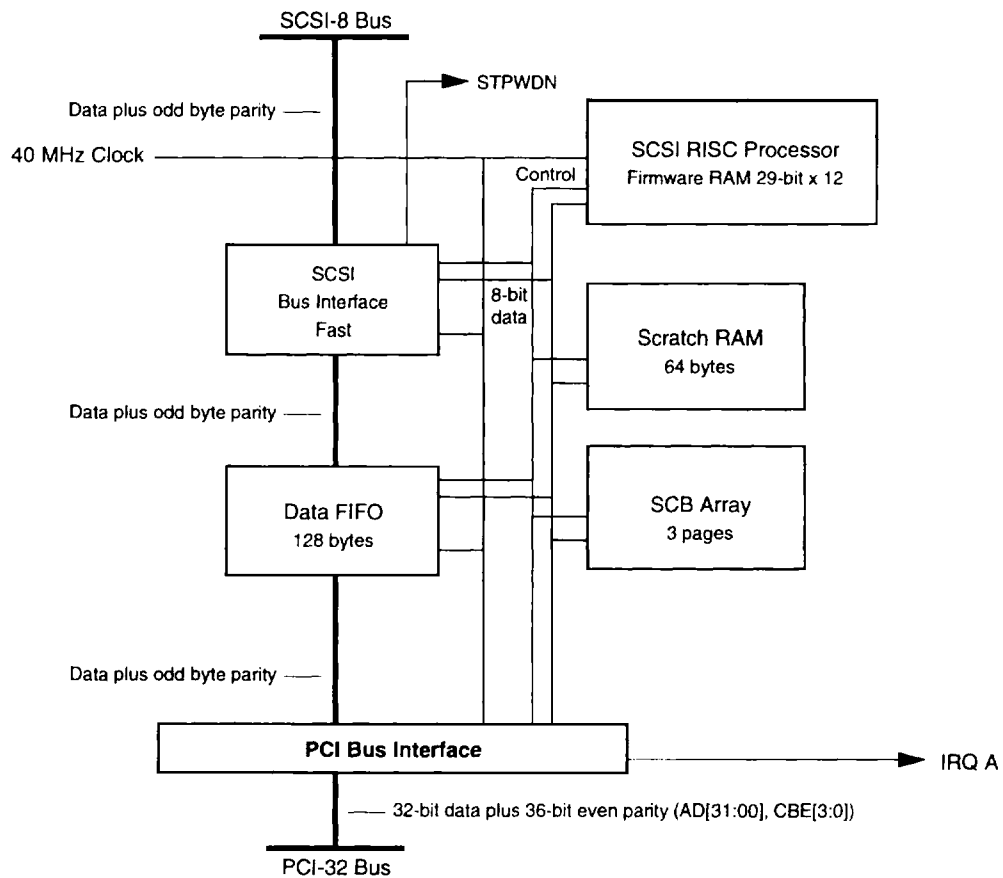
SCSI-8 Bus

STPWDN

Data plus odd byte parity

40 MHz Clock

SCSI RISC Processor
Firmware RAM 29-bit x 12

Control

SCSI
Bus Interface
Fast

8-bit
data

Scratch RAM
64 bytes

Data plus odd byte parity

Data FIFO
128 bytes

SCB Array
3 pages

Data plus odd byte parity

PCI Bus Interface

IRQ A

32-bit data plus 36-bit even parity (AD[31:00], CBE[3:0])

PCI-32 Bus